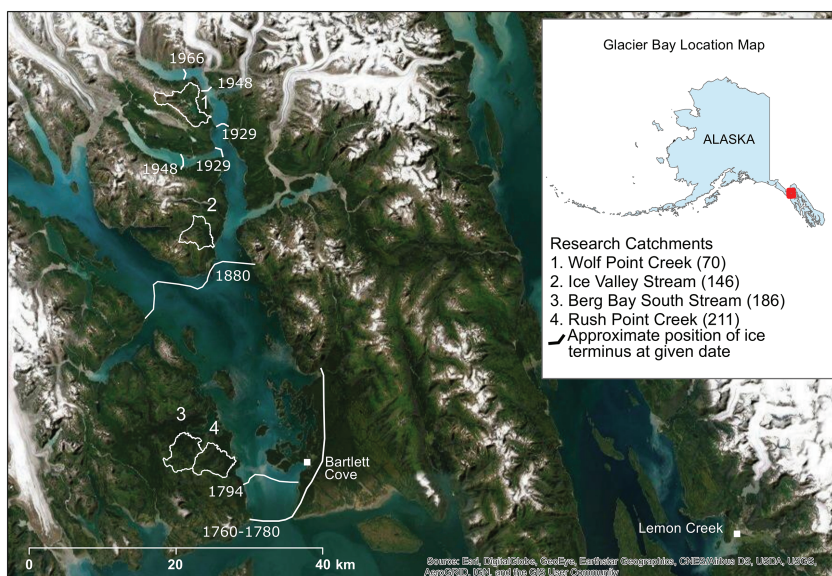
1966
1948
1
1929
1948
1929
2
1880
3
4
Bartlett Cove
1794
1760-1780
Lemon Creek
0
20
40 km
Source: Esri, DigitalGlobe, GeoEye, Earthstar Geographics, CNES/Airbus DS, USDA, USGS, AeroGRID, IGN, and the GIS User Community

Glacier Bay Location Map
ALASKA

Research Catchments
1. Wolf Point Creek (70)
2. Ice Valley Stream (146)
3. Berg Bay South Stream (186)
4. Rush Point Creek (211)
Approximate position of ice terminus at given date